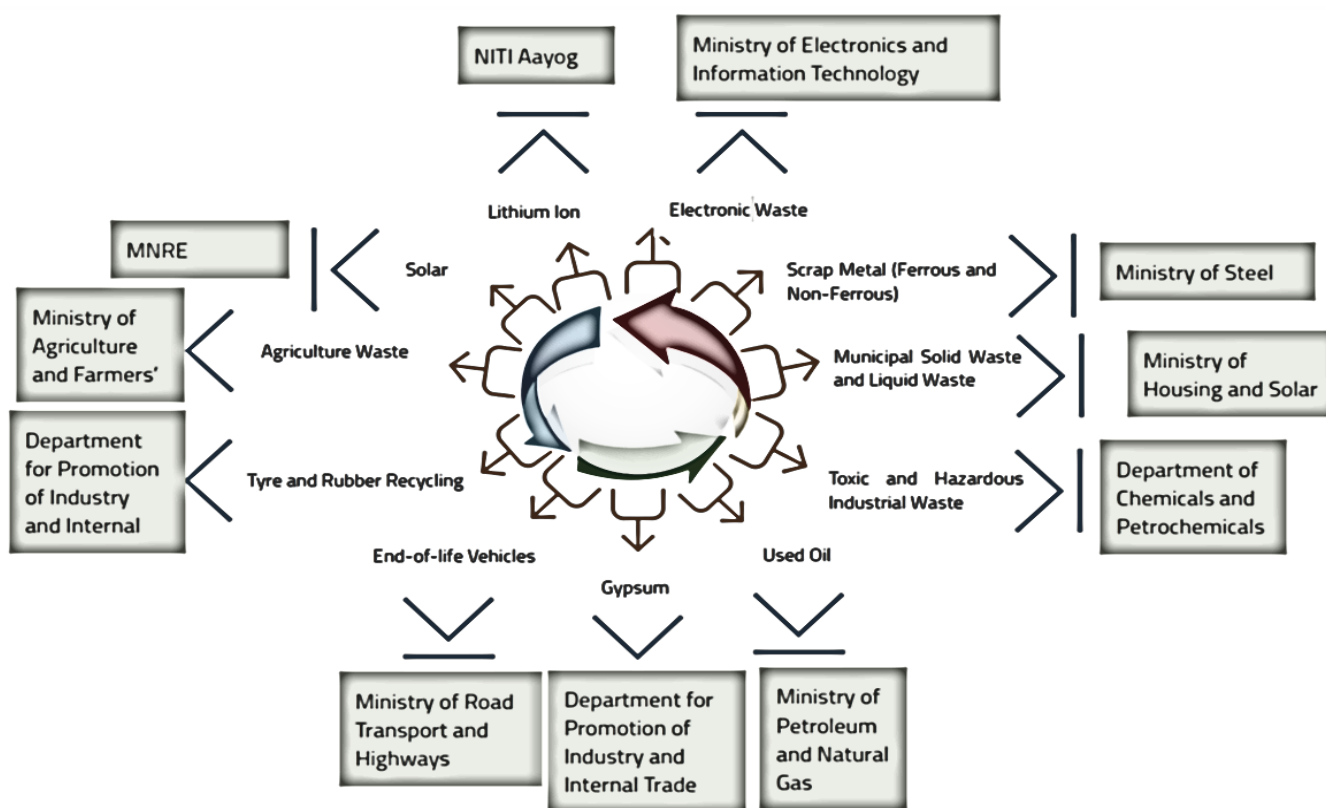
NITI Aayog

Ministry of Electronics and Information Technology

Lithium Ion

Electronic Waste

MNRE

Solar

Scrap Metal (Ferrous and Non-Ferrous)

Ministry of Steel

Ministry of Agriculture and Farmers'

Agriculture Waste

Municipal Solid Waste and Liquid Waste

Ministry of Housing and Solar

Department for Promotion of Industry and Internal

Tyre and Rubber Recycling

Toxic and Hazardous Industrial Waste

Department of Chemicals and Petrochemicals

End-of-life Vehicles

Gypsum

Used Oil

Ministry of Road Transport and Highways

Department for Promotion of Industry and Internal Trade

Ministry of Petroleum and Natural Gas